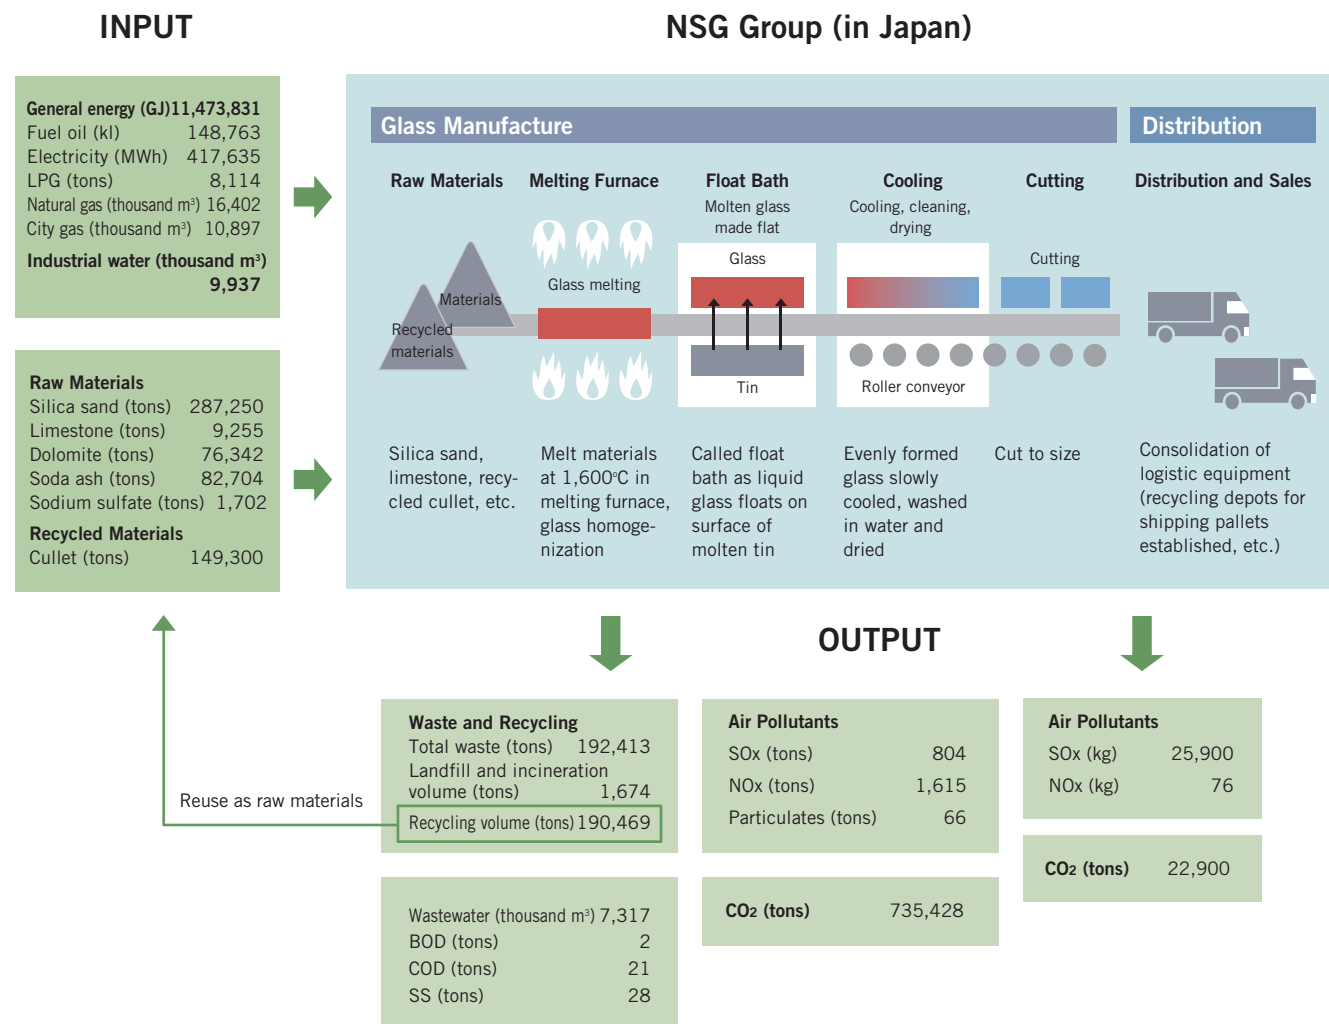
INPUT

NSG Group (in Japan)

General energy (GJ) 11,473,831
Fuel oil (kl) 148,763
Electricity (MWh) 417,635
LPG (tons) 8,114
Natural gas (thousand m$^3$) 16,402
City gas (thousand m$^3$) 10,897
Industrial water (thousand m$^3$) 9,937

Raw Materials
Silica sand (tons) 287,250
Limestone (tons) 9,255
Dolomite (tons) 76,342
Soda ash (tons) 82,704
Sodium sulfate (tons) 1,702
Recycled Materials
Cullet (tons) 149,300

Glass Manufacture

Distribution

Raw Materials

Melting Furnace

Float Bath
Molten glass made flat

Cooling
Cooling, cleaning, drying

Cutting

Distribution and Sales

Materials
Recycled materials

Glass melting

Glass

Tin

Roller conveyor

Cutting

Silica sand, limestone, recycled cullet, etc.

Melt materials at 1,600°C in melting furnace, glass homogenization

Called float bath as liquid glass floats on surface of molten tin

Evenly formed glass slowly cooled, washed in water and dried

Cut to size

Consolidation of logistic equipment (recycling depots for shipping pallets established, etc.)

OUTPUT

Reuse as raw materials

Waste and Recycling
Total waste (tons) 192,413
Landfill and incineration volume (tons) 1,674
Recycling volume (tons) 190,469

Wastewater (thousand m$^3$) 7,317
BOD (tons) 2
COD (tons) 21
SS (tons) 28

Air Pollutants
SOx (tons) 804
NOx (tons) 1,615
Particulates (tons) 66

$CO_2$ (tons) 735,428

Air Pollutants
SOx (kg) 25,900
NOx (kg) 76

$CO_2$ (tons) 22,900